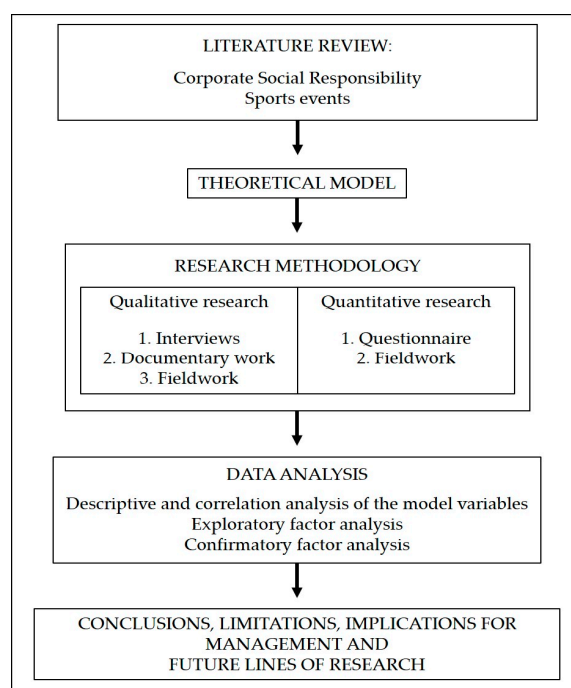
LITERATURE REVIEW:

Corporate Social Responsibility
Sports events

THEORETICAL MODEL

RESEARCH METHODOLOGY

| Qualitative research | Quantitative research |
|---|---|
| 1. Interviews<br>2. Documentary work<br>3. Fieldwork | 1. Questionnaire<br>2. Fieldwork |

DATA ANALYSIS

Descriptive and correlation analysis of the model variables
Exploratory factor analysis
Confirmatory factor analysis

CONCLUSIONS, LIMITATIONS, IMPLICATIONS FOR MANAGEMENT AND
FUTURE LINES OF RESEARCH